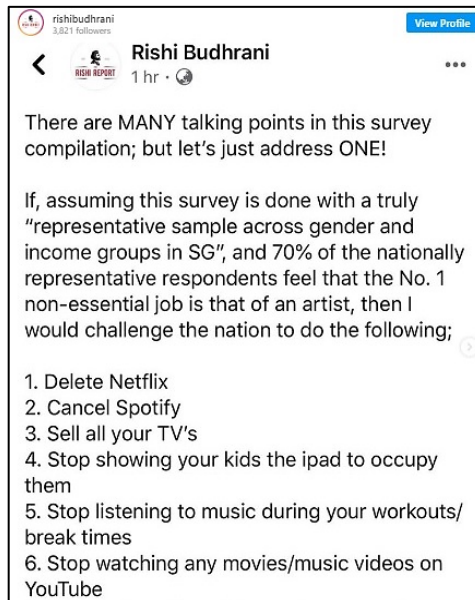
rishibudhrani
3,821 followers
View Profile

RISHI REPORT

Rishi Budhrani
1 hr ·

...

There are MANY talking points in this survey compilation; but let's just address ONE!

If, assuming this survey is done with a truly "representative sample across gender and income groups in SG", and 70% of the nationally representative respondents feel that the No. 1 non-essential job is that of an artist, then I would challenge the nation to do the following;

1. Delete Netflix
2. Cancel Spotify
3. Sell all your TV's
4. Stop showing your kids the ipad to occupy them
5. Stop listening to music during your workouts/ break times
6. Stop watching any movies/music videos on YouTube